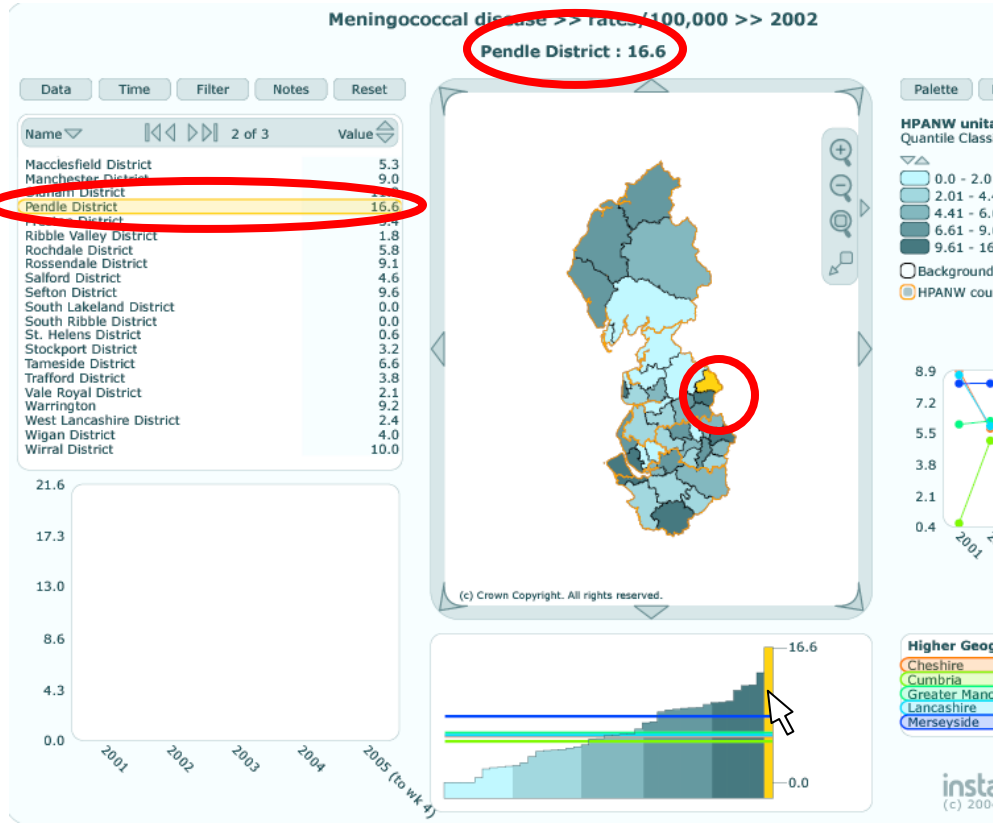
Meningococcal disease >> rates/100,000 >> 2002

Pendle District : 16.6

Data Time Filter Notes Reset

Name 2 of 3 Value

| | |
|---|---|
| Macclesfield District | 5.3 |
| Manchester District | 9.0 |
| Oldham District | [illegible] |
| Pendle District | 16.6 |
| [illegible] District | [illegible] |
| Ribble Valley District | 1.8 |
| Rochdale District | 5.8 |
| Rossendale District | 9.1 |
| Salford District | 4.6 |
| Sefton District | 9.6 |
| South Lakeland District | 0.0 |
| South Ribble District | 0.0 |
| St. Helens District | 0.6 |
| Stockport District | 3.2 |
| Tameside District | 6.6 |
| Trafford District | 3.8 |
| Vale Royal District | 2.1 |
| Warrington | 9.2 |
| West Lancashire District | 2.4 |
| Wigan District | 4.0 |
| Wirral District | 10.0 |

21.6
17.3
13.0
8.6
4.3
0.0
2001 2002 2003 2004 2005 (to wk 4)

(c) Crown Copyright. All rights reserved.

16.6
0.0

Palette

HPANW unita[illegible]
Quantile Class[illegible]
0.0 - 2.0
2.01 - 4.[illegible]
4.41 - 6.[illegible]
6.61 - 9.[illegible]
9.61 - 16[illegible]
Background
HPANW cou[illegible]

8.9
7.2
5.5
3.8
2.1
0.4
2001

Higher Geog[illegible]
Cheshire
Cumbria
Greater Manc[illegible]
Lancashire
Merseyside

insta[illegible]
(c) 200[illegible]